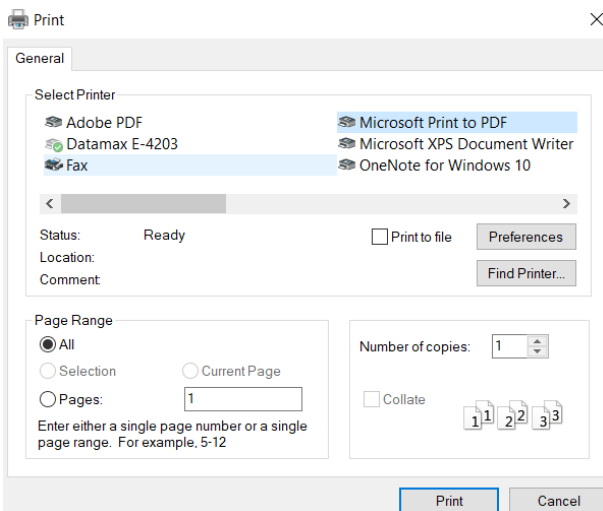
Print

×

General

Select Printer

Adobe PDF
Datamax E-4203
Fax
Microsoft Print to PDF
Microsoft XPS Document Writer
OneNote for Windows 10

Status: Ready
Location:
Comment:

Print to file

Preferences

Find Printer...

Page Range

All

Selection

Current Page

Pages: 1

Enter either a single page number or a single page range. For example, 5-12

Number of copies: 1

Collate

1 1 2 2 3 3

Print

Cancel